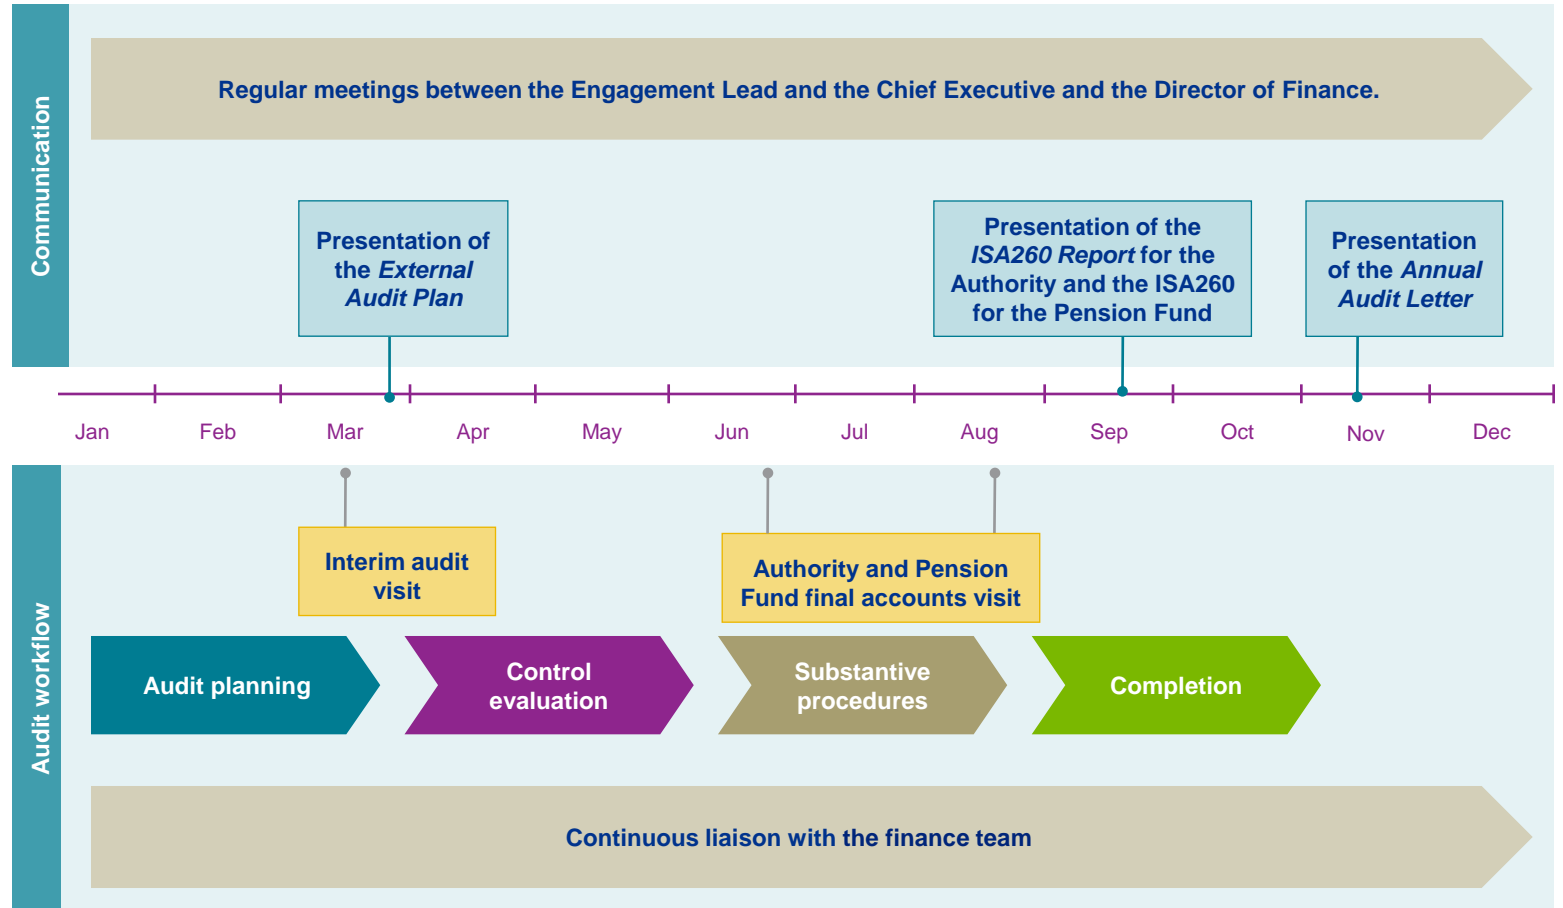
Communication

Regular meetings between the Engagement Lead and the Chief Executive and the Director of Finance.

Presentation of the External Audit Plan

Presentation of the ISA260 Report for the Authority and the ISA260 for the Pension Fund

Presentation of the Annual Audit Letter

Jan Feb Mar Apr May Jun Jul Aug Sep Oct Nov Dec

Audit workflow

Interim audit visit

Authority and Pension Fund final accounts visit

Audit planning

Control evaluation

Substantive procedures

Completion

Continuous liaison with the finance team